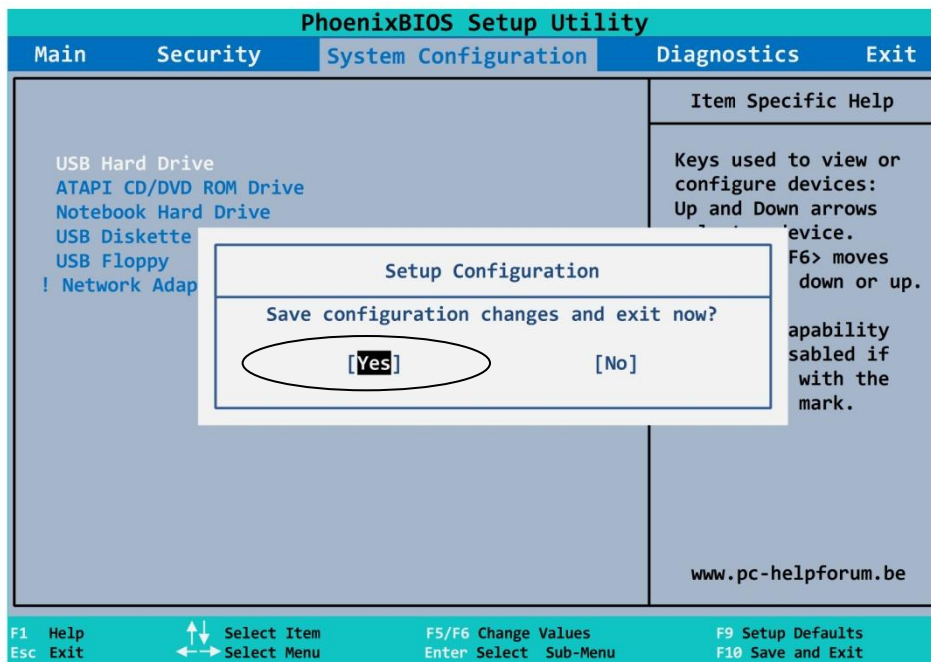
PhoenixBIOS Setup Utility

Main Security System Configuration Diagnostics Exit

USB Hard Drive
ATAPI CD/DVD ROM Drive
Notebook Hard Drive
USB Diskette
USB Floppy
! Network Adap

Item Specific Help

Keys used to view or configure devices: Up and Down arrows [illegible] evice. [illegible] F6> moves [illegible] down or up.

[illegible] apability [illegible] sabled if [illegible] with the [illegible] mark.

Setup Configuration

Save configuration changes and exit now?

[Yes] [No]

www.pc-helpforum.be

F1 Help
Esc Exit
Select Item
Select Menu
F5/F6 Change Values
Enter Select Sub-Menu
F9 Setup Defaults
F10 Save and Exit